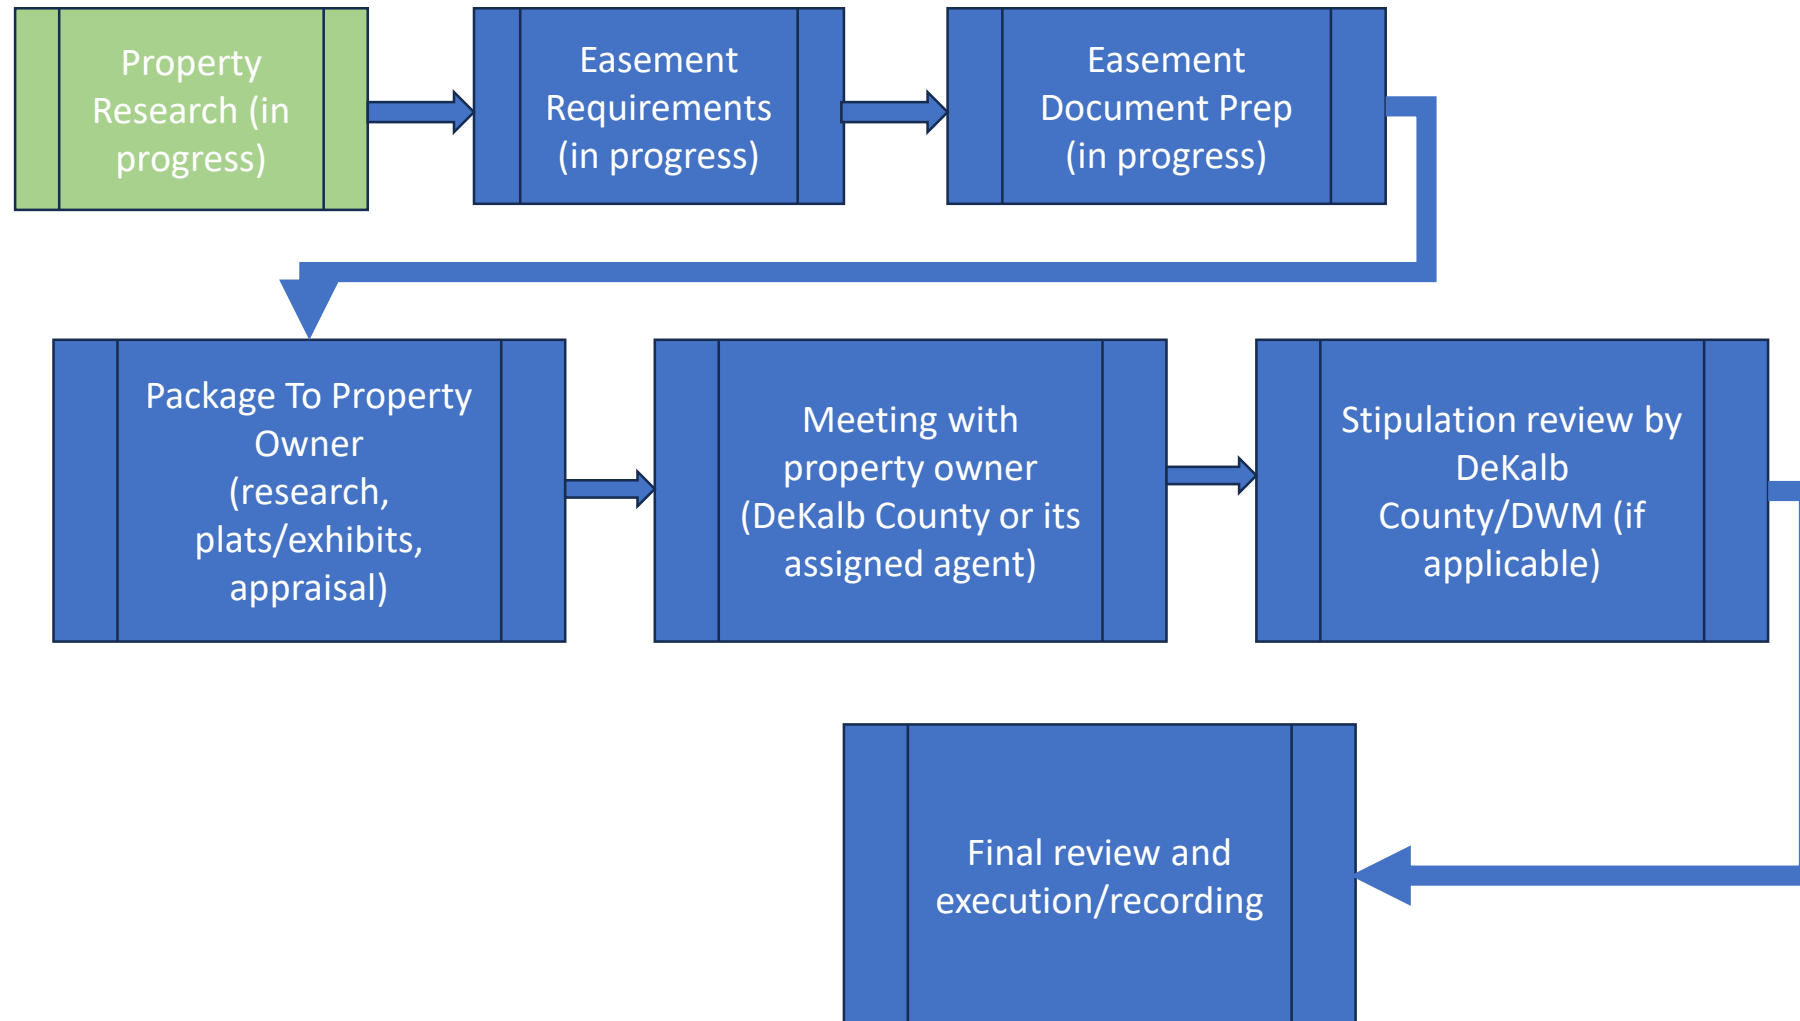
Property Research (in progress)

Easement Requirements (in progress)

Easement Document Prep (in progress)

Package To Property Owner (research, plats/exhibits, appraisal)

Meeting with property owner (DeKalb County or its assigned agent)

Stipulation review by DeKalb County/DWM (if applicable)

Final review and execution/recording